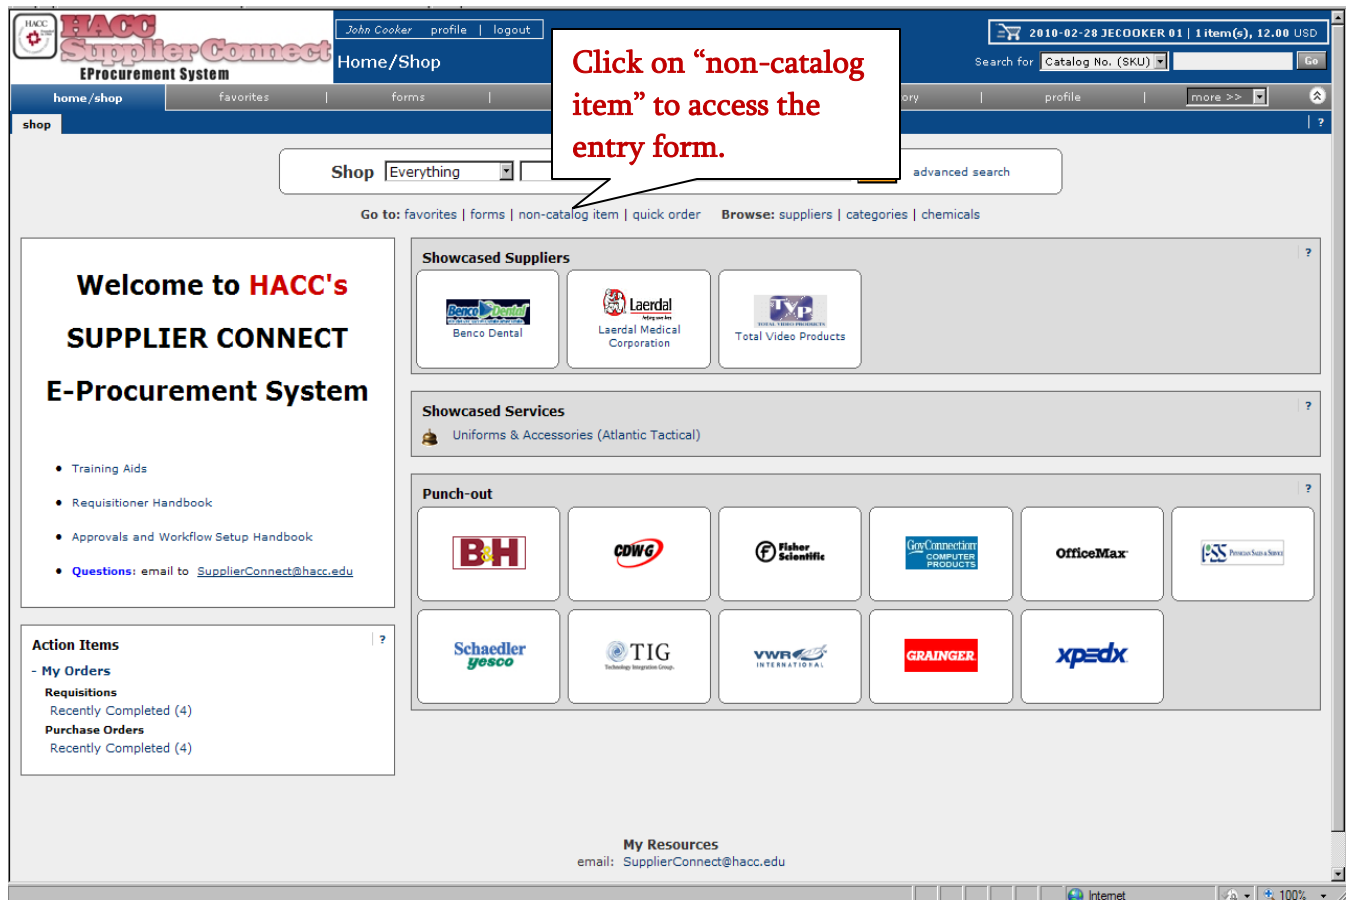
HACC Supplier Connect
EProcurement System

John Cooker | profile | logout

Home/Shop

2010-02-28 JECOOKER 01 | 1 item(s), 12.00 USD

Search for Catalog No. (SKU) Go

Click on “non-catalog item” to access the entry form.

home/shop | favorites | forms | ory | profile | more >>

shop | ?

Shop Everything advanced search

Go to: favorites | forms | non-catalog item | quick order Browse: suppliers | categories | chemicals

Welcome to HACC's

SUPPLIER CONNECT

E-Procurement System

- Training Aids
- Requisitioner Handbook
- Approvals and Workflow Setup Handbook
- Questions: email to SupplierConnect@hacc.edu

Action Items ?
- My Orders
Requisitions
Recently Completed (4)
Purchase Orders
Recently Completed (4)

Showcased Suppliers ?
Benco Dental
Benco Dental
Laerdal
Laerdal Medical Corporation
TVP
Total Video Products

Showcased Services ?
Uniforms & Accessories (Atlantic Tactical)

Punch-out ?
B&H
CDW G
Fisher Scientific
GovConnection COMPUTER PRODUCTS
OfficeMax
PSS
Schaedler yesco
TIG
VWR INTERNATIONAL
GRAINGER
xpedx

My Resources
email: SupplierConnect@hacc.edu

Internet
100%